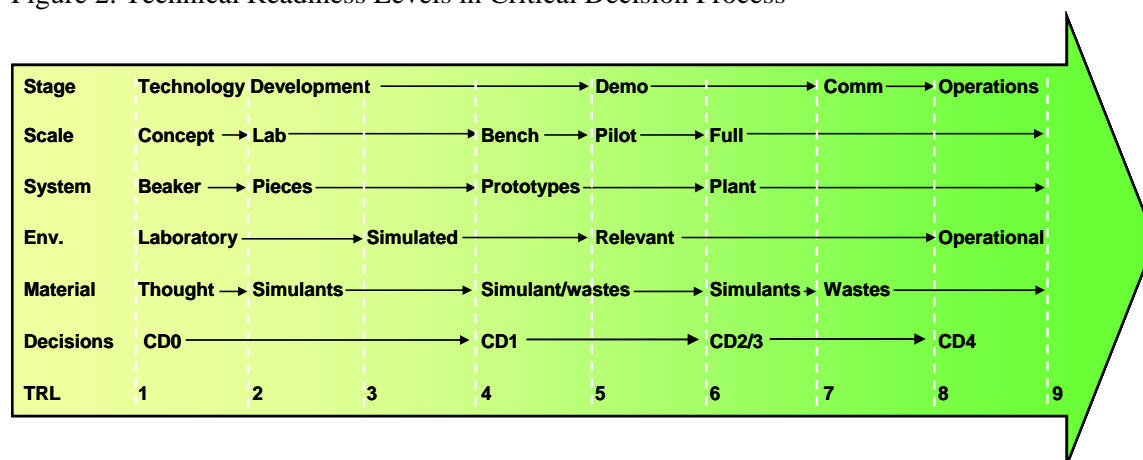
Figure 2. Technical Readiness Levels in Critical Decision Process

| | | | | | | | | | |
|---|---|---|---|---|---|---|---|---|---|
| Stage | Technology Development → | | | | Demo → | | Comm → | Operations | |
| Scale | Concept → | Lab → | | Bench → | Pilot → | Full → | | | |
| System | Beaker → | Pieces → | | Prototypes → | | Plant → | | | |
| Env. | Laboratory → | | Simulated → | | Relevant → | | | Operational | |
| Material | Thought → | Simulants → | | Simulant/wastes → | | Simulants → | Wastes → | | |
| Decisions | CD0 → | | | CD1 → | | CD2/3 → | | CD4 | |
| TRL | 1 | 2 | 3 | 4 | 5 | 6 | 7 | 8 | 9 |